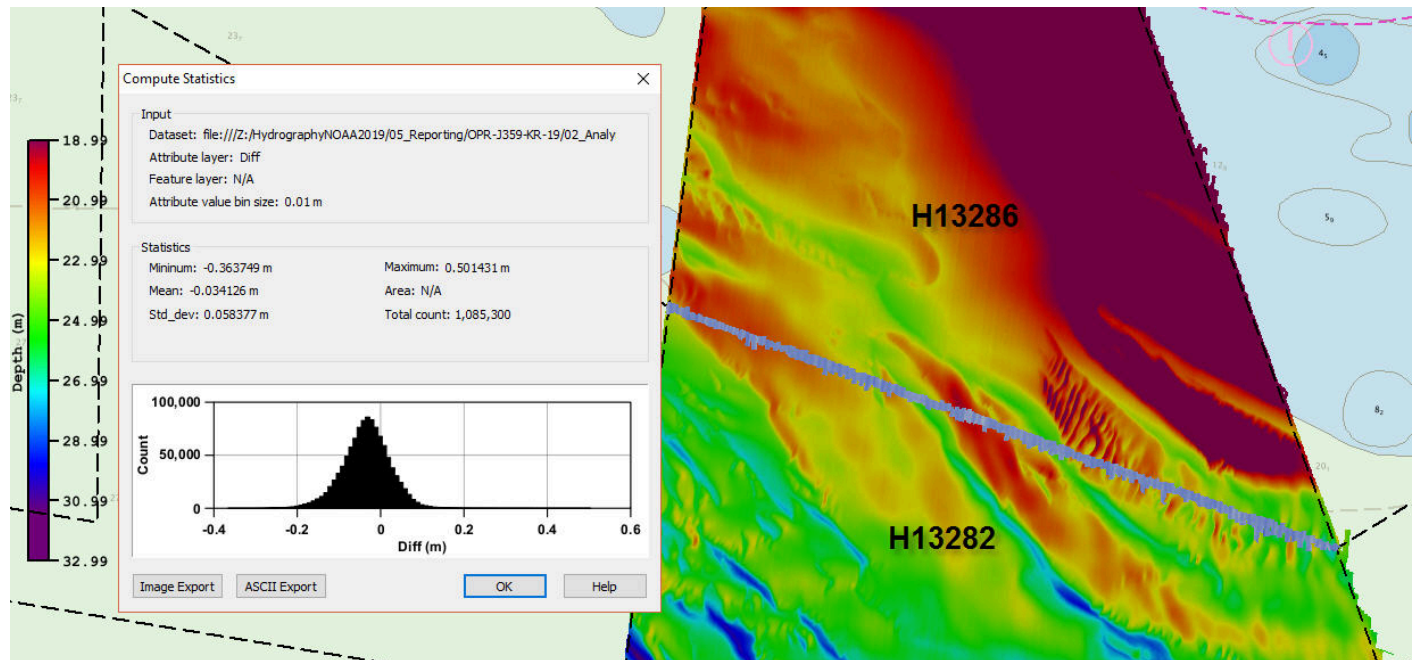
Compute Statistics

Input
Dataset: file:///Z:/HydrographyNOAA2019/05_Reporting/OPR-J359-KR-19/02_Analy
Attribute layer: Diff
Feature layer: N/A
Attribute value bin size: 0.01 m

Statistics
Mininum: -0.363749 m
Maximum: 0.501431 m
Mean: -0.034126 m
Area: N/A
Std_dev: 0.058377 m
Total count: 1,085,300

100,000
50,000
0
Count
-0.4
-0.2
0
0.2
0.4
0.6
Diff (m)

Image Export
ASCII Export
OK
Help

18.99
20.99
22.99
24.99
26.99
28.99
30.99
32.99
Depth (m)

H13286
H13282

$23_7$
$13_7$
$4_1$
$12_6$
$5_9$
$8_2$
$20_1$